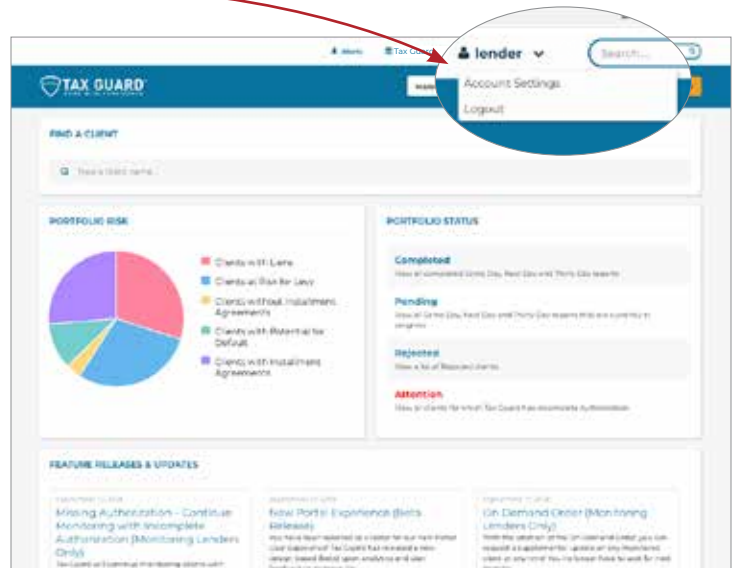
Alerts
Tax Guard
lender
Search...
TAX GUARD
Account Settings
Logout

FIND A CLIENT

Type a client name

PORTFOLIO RISK

Clients with Liens
Clients at Risk for Levy
Clients without Installment Agreements
Clients with Potential for Default
Clients with Installment Agreements

PORTFOLIO STATUS

Completed
View all completed Same Day, Next Day and Thirty Day reports

Pending
View all Same Day, Next Day and Thirty Day reports that are currently in progress

Rejected
View a list of Rejected clients

Attention
View all clients for which Tax Guard has incomplete Authorization

FEATURE RELEASES & UPDATES

Missing Authorization - Continue Monitoring with Incomplete Authorization (Monitoring Lenders Only)
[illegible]

New Portal Experience (Beta Release)
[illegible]

On Demand Order (Monitoring Lenders Only)
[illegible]